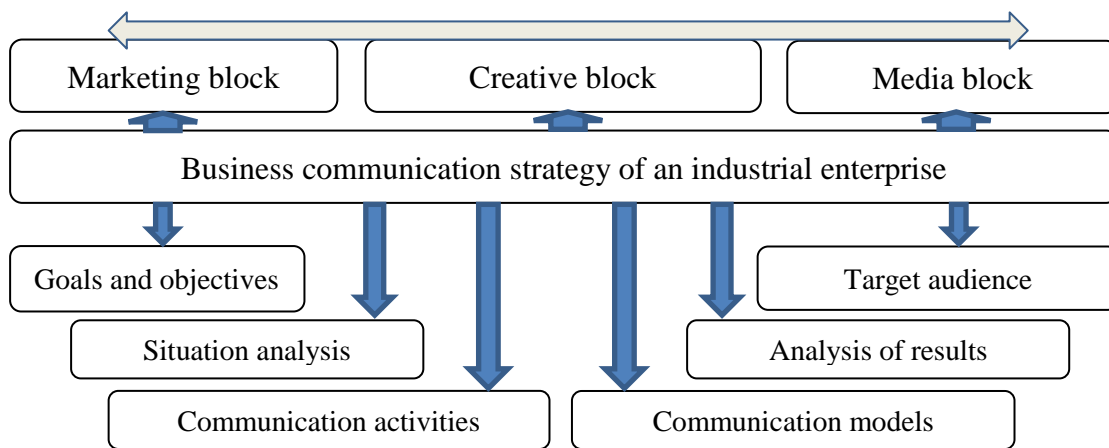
Marketing block

Creative block

Media block

Business communication strategy of an industrial enterprise

Goals and objectives

Target audience

Situation analysis

Analysis of results

Communication activities

Communication models